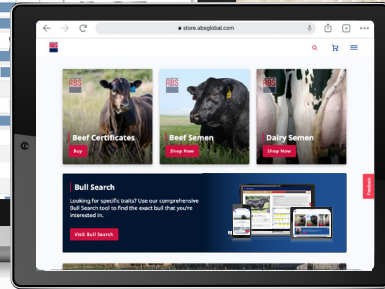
store.absglobal.com

ABS
Beef Certificates
Buy

ABS
Beef Semen
Shop Now

ABS
Dairy Semen
Shop Now

Bull Search

Looking for specific traits? Use our comprehensive Bull Search tool to find the exact bull that you're interested in.

Visit Bull Search

Feedback